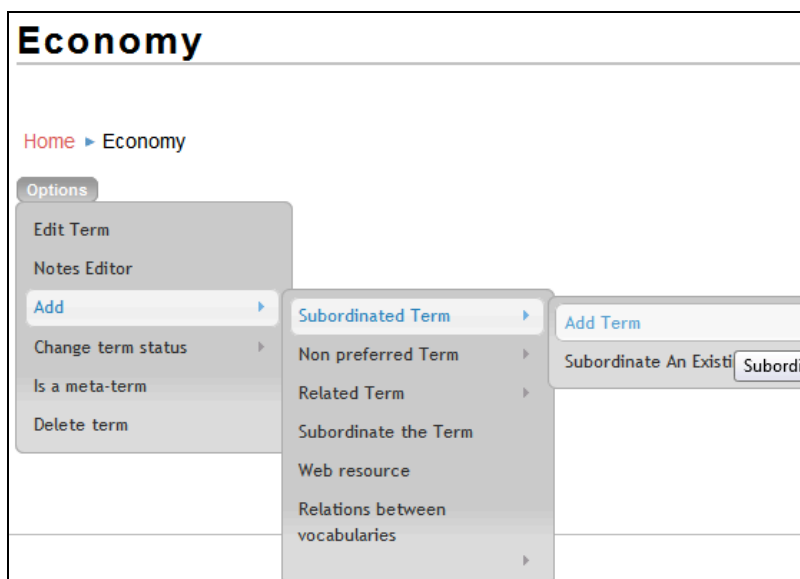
Economy

Home ► Economy

Options

Edit Term

Notes Editor

Add

Change term status

Is a meta-term

Delete term

Subordinated Term

Non preferred Term

Related Term

Subordinate the Term

Web resource

Relations between vocabularies

Add Term

Subordinate An Existi

Subordi